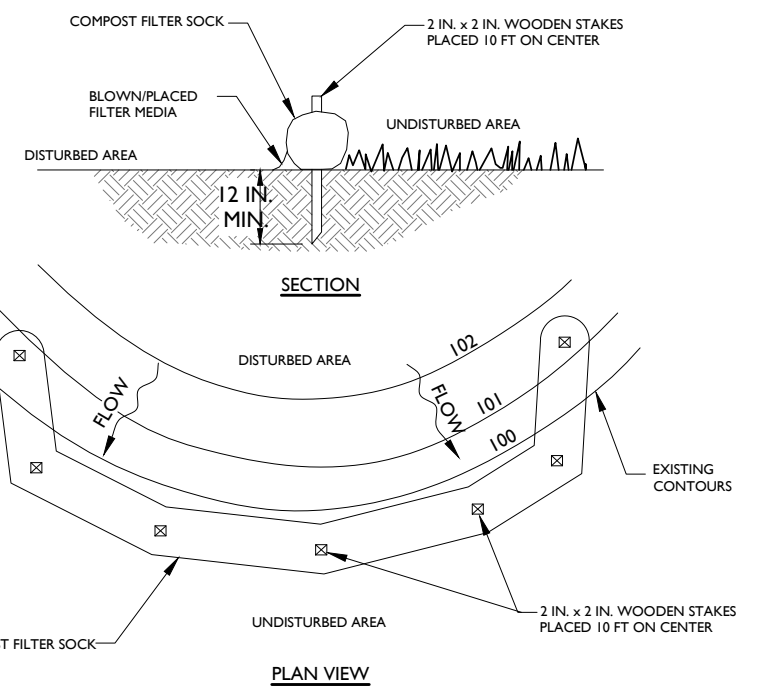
COMPOST FILTER SOCK

2 IN. x 2 IN. WOODEN STAKES PLACED 10 FT ON CENTER

BLOWN/PLACED FILTER MEDIA

UNDISTURBED AREA

DISTURBED AREA

12 IN. MIN.

SECTION

102

DISTURBED AREA

FLOW

FLOW

101

100

EXISTING CONTOURS

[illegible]T FILTER SOCK

UNDISTURBED AREA

2 IN. x 2 IN. WOODEN STAKES PLACED 10 FT ON CENTER

PLAN VIEW